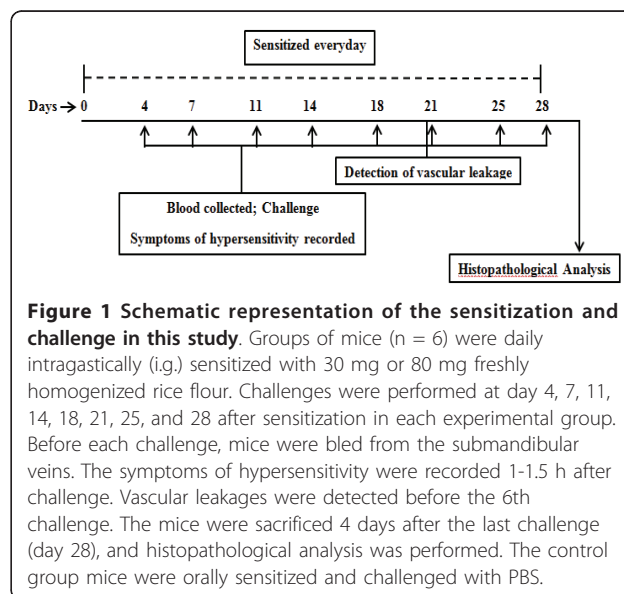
Sensitized everyday

Days → 0 4 7 11 14 18 21 25 28

Detection of vascular leakage

Blood collected; Challenge

Symptoms of hypersensitivity recorded

Histopathological Analysis

**Figure 1 Schematic representation of the sensitization and challenge in this study**. Groups of mice (n = 6) were daily intragastically (i.g.) sensitized with 30 mg or 80 mg freshly homogenized rice flour. Challenges were performed at day 4, 7, 11, 14, 18, 21, 25, and 28 after sensitization in each experimental group. Before each challenge, mice were bled from the submandibular veins. The symptoms of hypersensitivity were recorded 1-1.5 h after challenge. Vascular leakages were detected before the 6th challenge. The mice were sacrificed 4 days after the last challenge (day 28), and histopathological analysis was performed. The control group mice were orally sensitized and challenged with PBS.